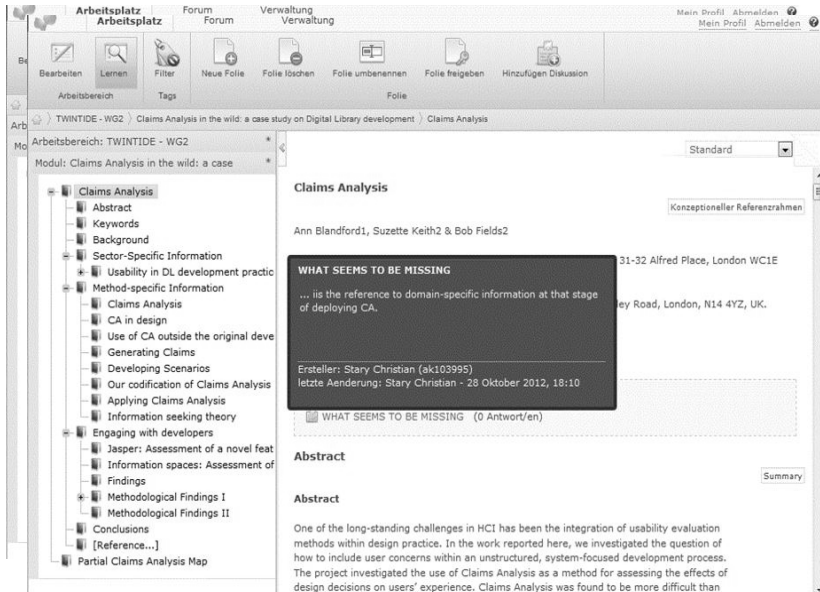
Arbeitsplatz Forum Verwaltung Mein Profil Abmelden
Arbeitsplatz Forum Verwaltung Mein Profil Abmelden

Bearbeiten Lernen Filter Neue Folie Folie löschen Folie umbenennen Folie freigeben Hinzufügen Diskussion
Arbeitsbereich Tags Folie

TWINTIDE - WG2 〉 Claims Analysis in the wild: a case study on Digital Library development 〉 Claims Analysis

Arbeitsbereich: TWINTIDE - WG2
Modul: Claims Analysis in the wild: a case

Claims Analysis
Abstract
Keywords
Background
Sector-Specific Information
Usability in DL development practic
Method-specific Information
Claims Analysis
CA in design
Use of CA outside the original deve
Generating Claims
Developing Scenarios
Our codification of Claims Analysis
Applying Claims Analysis
Information seeking theory
Engaging with developers
Jasper: Assessment of a novel feat
Information spaces: Assessment of
Findings
Methodological Findings I
Methodological Findings II
Conclusions
[Reference...]
Partial Claims Analysis Map

Standard

Claims Analysis

Konzeptioneller Referenzrahmen

Ann Blandford1, Suzette Keith2 & Bob Fields2

31-32 Alfred Place, London WC1E

ey Road, London, N14 4YZ, UK.

WHAT SEEMS TO BE MISSING

... iis the reference to domain-specific information at that stage of deploying CA.

Ersteller: Stary Christian (ak103995)
letzte Aenderung: Stary Christian - 28 Oktober 2012, 18:10

WHAT SEEMS TO BE MISSING (0 Antwort/en)

Abstract

Summary

Abstract

One of the long-standing challenges in HCI has been the integration of usability evaluation methods within design practice. In the work reported here, we investigated the question of how to include user concerns within an unstructured, system-focused development process. The project investigated the use of Claims Analysis as a method for assessing the effects of design decisions on users' experience. Claims Analysis was found to be more difficult than